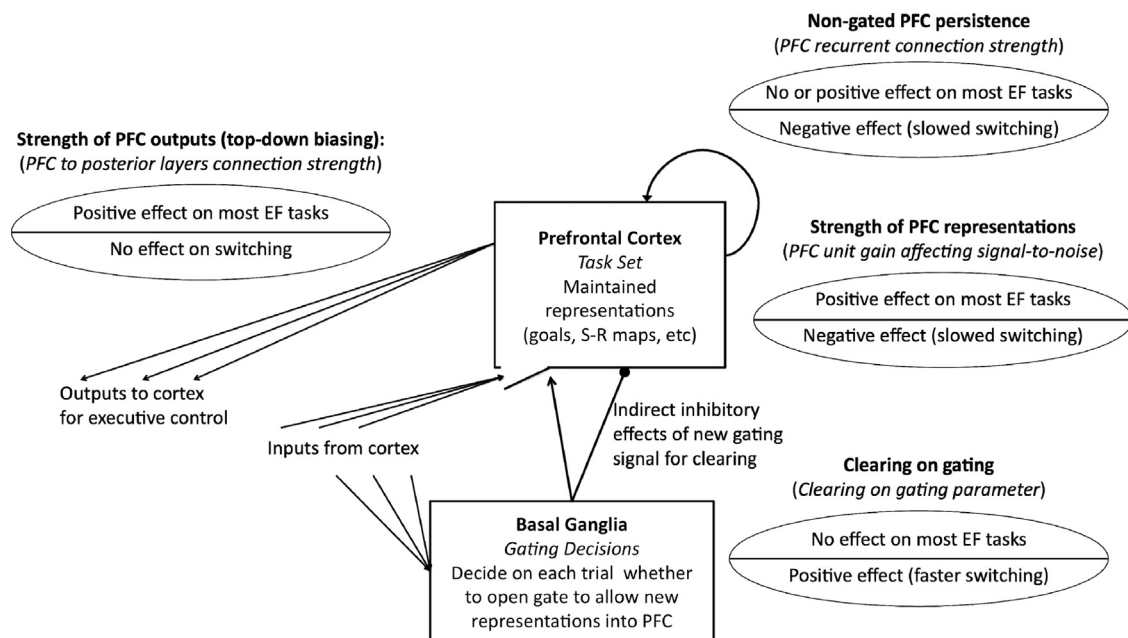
Non-gated PFC persistence
(*PFC recurrent connection strength*)

No or positive effect on most EF tasks

Negative effect (slowed switching)

Strength of PFC outputs (top-down biasing):
(*PFC to posterior layers connection strength*)

Positive effect on most EF tasks

No effect on switching

Prefrontal Cortex
*Task Set*
Maintained representations (goals, S-R maps, etc)

Strength of PFC representations
(*PFC unit gain affecting signal-to-noise*)

Positive effect on most EF tasks

Negative effect (slowed switching)

Outputs to cortex for executive control

Inputs from cortex

Indirect inhibitory effects of new gating signal for clearing

Clearing on gating
(*Clearing on gating parameter*)

No effect on most EF tasks

Positive effect (faster switching)

Basal Ganglia
*Gating Decisions*
Decide on each trial whether to open gate to allow new representations into PFC